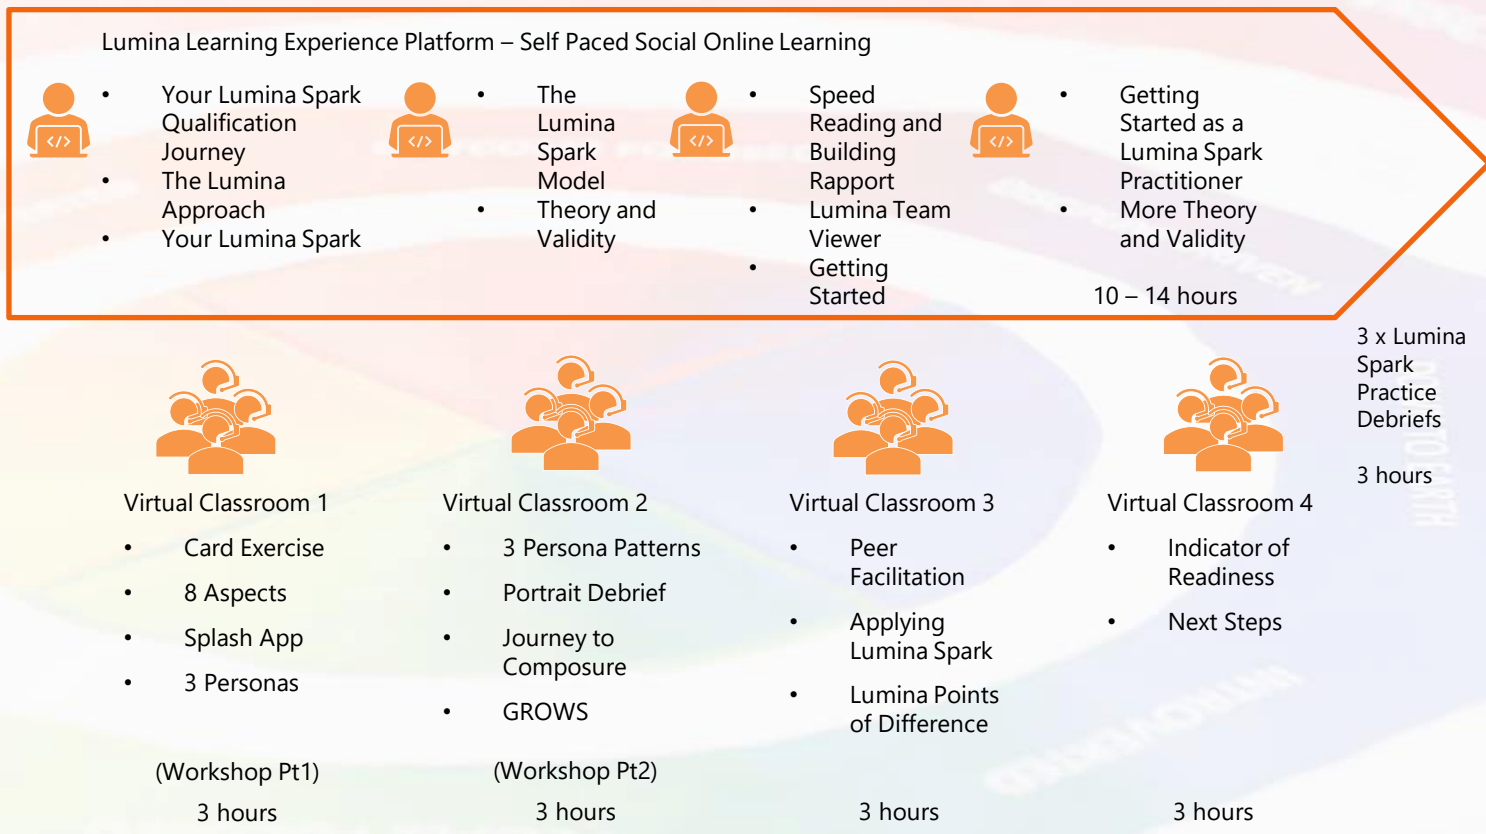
Lumina Learning Experience Platform – Self Paced Social Online Learning

- Your Lumina Spark Qualification Journey
- The Lumina Approach
- Your Lumina Spark

- The Lumina Spark Model
- Theory and Validity

- Speed Reading and Building Rapport
- Lumina Team Viewer
- Getting Started

- Getting Started as a Lumina Spark Practitioner
- More Theory and Validity

10 – 14 hours

3 x Lumina Spark Practice Debriefs

3 hours

Virtual Classroom 1
- Card Exercise
- 8 Aspects
- Splash App
- 3 Personas

(Workshop Pt1)
3 hours

Virtual Classroom 2
- 3 Persona Patterns
- Portrait Debrief
- Journey to Composure
- GROWS

(Workshop Pt2)
3 hours

Virtual Classroom 3
- Peer Facilitation
- Applying Lumina Spark
- Lumina Points of Difference

3 hours

Virtual Classroom 4
- Indicator of Readiness
- Next Steps

3 hours